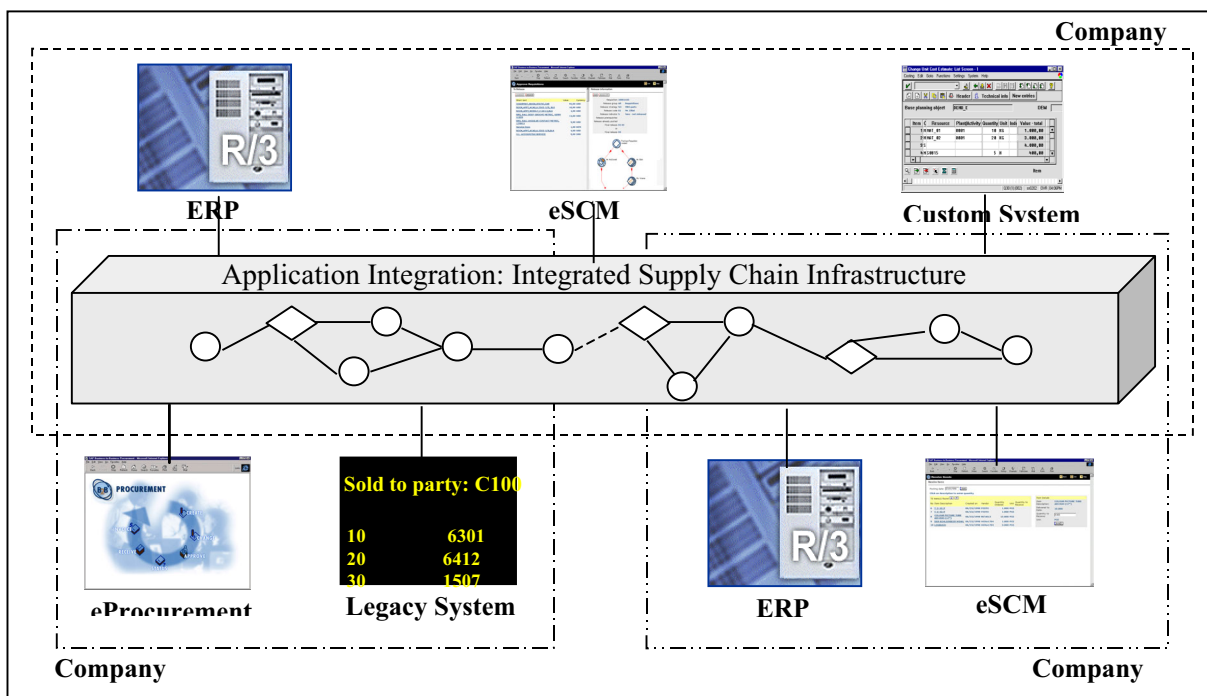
Company

R/3

ERP

eSCM

Custom System

Application Integration: Integrated Supply Chain Infrastructure

PROCUREMENT

eProcurement

Sold to party: C100

10 6301
20 6412
30 1507

Legacy System

R/3

ERP

eSCM

Company

Company